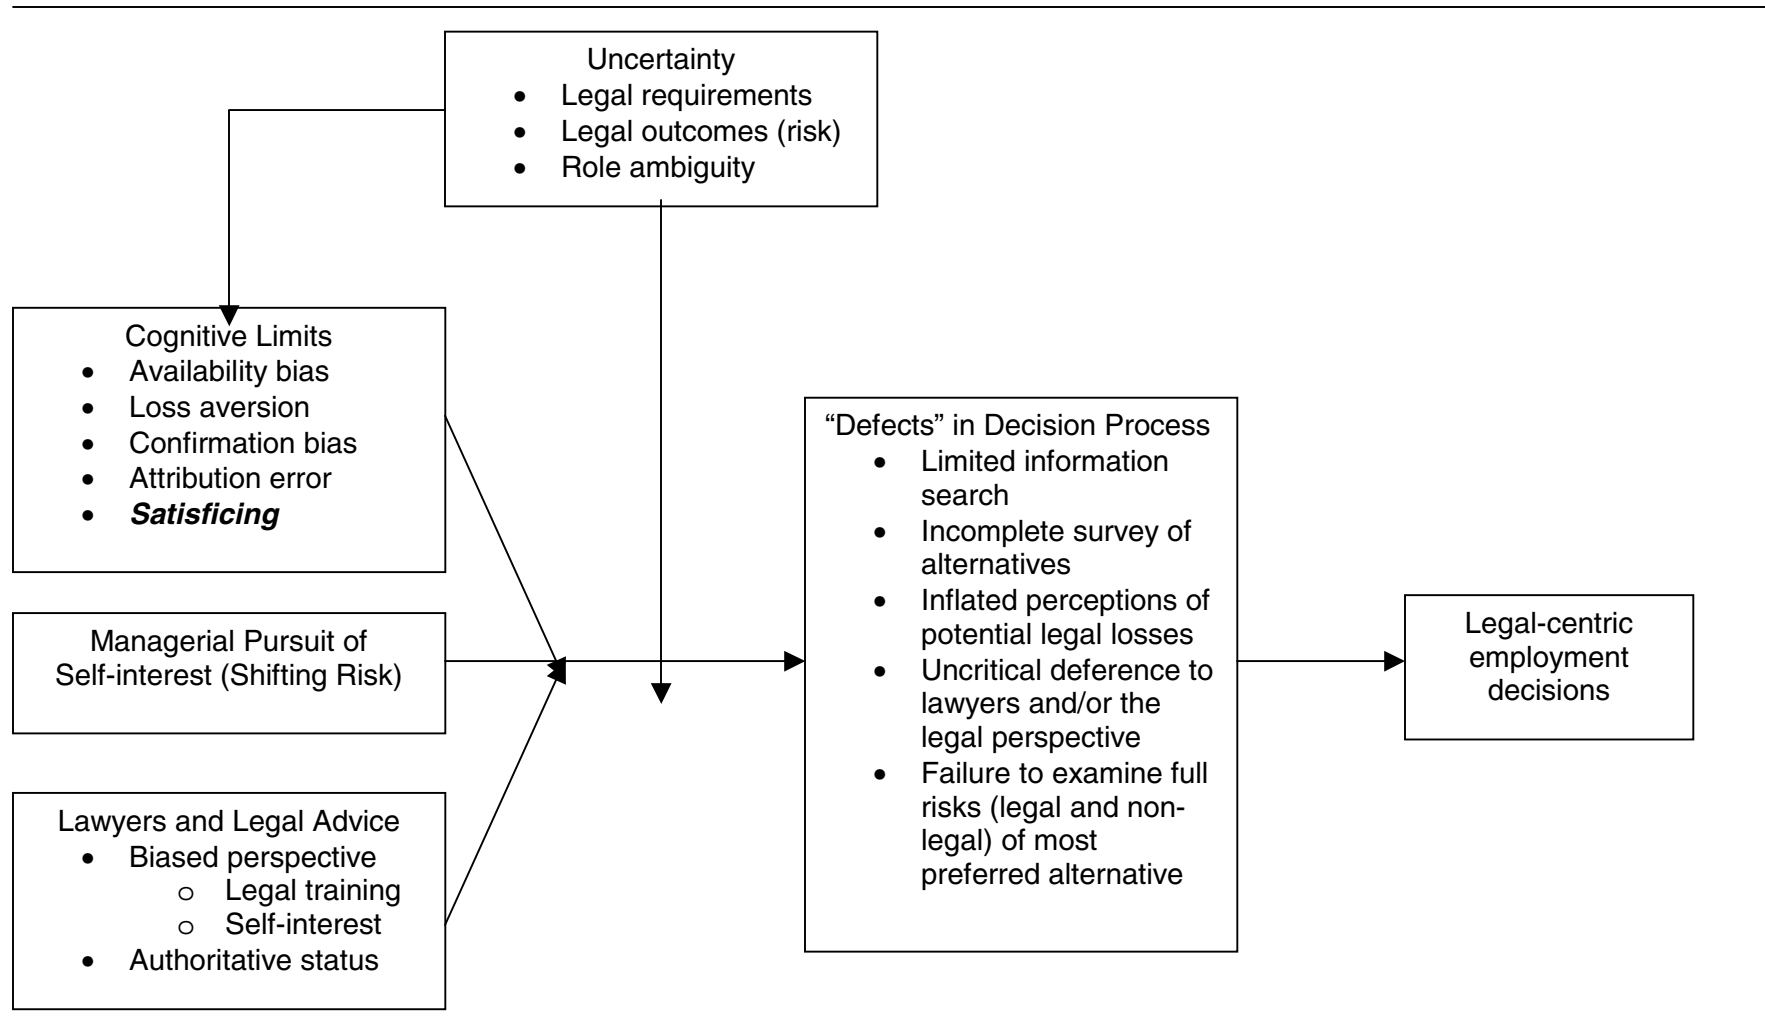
Uncertainty
- Legal requirements
- Legal outcomes (risk)
- Role ambiguity

Cognitive Limits
- Availability bias
- Loss aversion
- Confirmation bias
- Attribution error
- ***Satisficing***

Managerial Pursuit of Self-interest (Shifting Risk)

Lawyers and Legal Advice
- Biased perspective
  - Legal training
  - Self-interest
- Authoritative status

“Defects” in Decision Process
- Limited information search
- Incomplete survey of alternatives
- Inflated perceptions of potential legal losses
- Uncritical deference to lawyers and/or the legal perspective
- Failure to examine full risks (legal and non-legal) of most preferred alternative

Legal-centric employment decisions